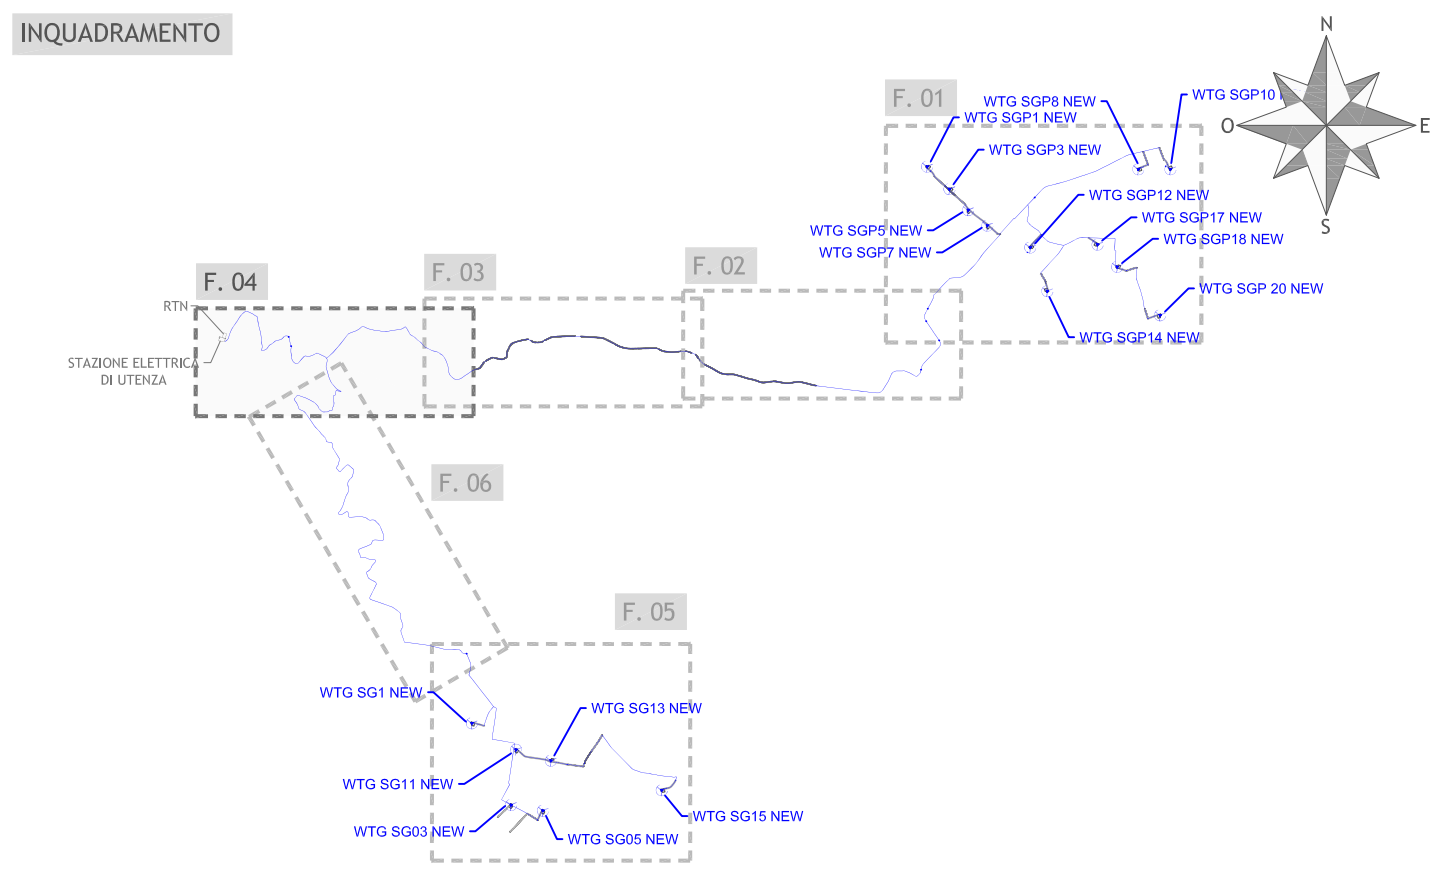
INQUADRAMENTO

N
O
E
S

F. 01
WTG SGP8 NEW
WTG SGP1 NEW
WTG SGP10 NEW
WTG SGP3 NEW
WTG SGP12 NEW
WTG SGP17 NEW
WTG SGP18 NEW
WTG SGP5 NEW
WTG SGP7 NEW
WTG SGP 20 NEW
WTG SGP14 NEW

F. 02
F. 03
F. 04
RTN
STAZIONE ELETTRICA
DI UTENZA

F. 06
F. 05
WTG SG1 NEW
WTG SG13 NEW
WTG SG11 NEW
WTG SG15 NEW
WTG SG03 NEW
WTG SG05 NEW